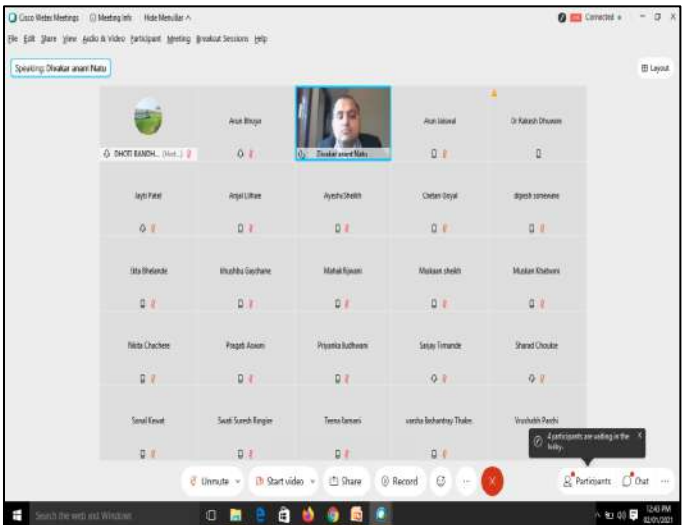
Cisco Webex Meetings   Meeting Info   Hide Menu Bar ^

Connected

File  Edit  Share  View  Audio & Video  Participant  Meeting  Breakout Sessions  Help

Speaking: Diwakar anant Natu

Layout

DHOTE BANDH... (Host...)

Arun Bhoyar

Diwakar anant Natu

Arun Jaiswal

Dr Rakesh Dhuware

Jayti Patel

Anjali Lilhare

Ayesha Sheikh

Chetan Goyal

dipesh sonewane

Sita Bhelande

Khushbu Gaydhane

Mahak Rizwani

Muskaan sheikh

Muskan Khatoon

Nikita Chachere

Pragati Asware

Priyanka Budhwani

Sanjay Timande

Sharad Choukse

Sonal Kewat

Swati Suresh Ringne

Teena Ramani

varsha Beharitray Thakre

Vrushabh Panchi

4 participants are waiting in the lobby.

Unmute   Start video   Share   Record   Participants   Chat

Search the web and Windows

12:43 PM
02/01/2021